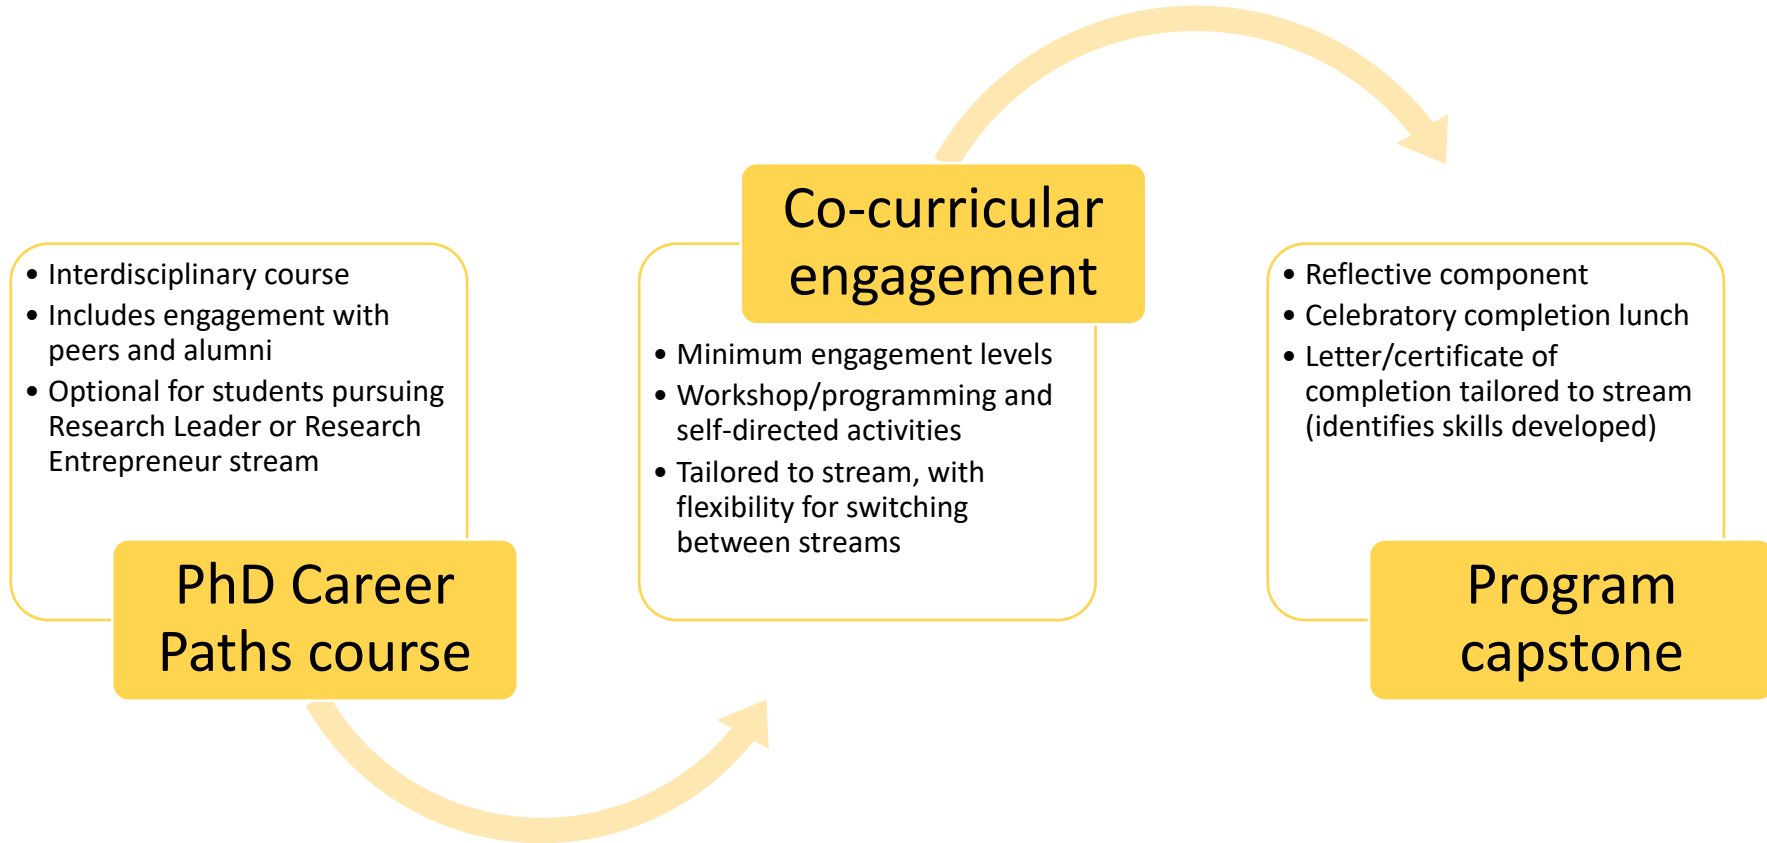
• Interdisciplinary course
• Includes engagement with peers and alumni
• Optional for students pursuing Research Leader or Research Entrepreneur stream

PhD Career Paths course

Co-curricular engagement

• Minimum engagement levels
• Workshop/programming and self-directed activities
• Tailored to stream, with flexibility for switching between streams

• Reflective component
• Celebratory completion lunch
• Letter/certificate of completion tailored to stream (identifies skills developed)

Program capstone